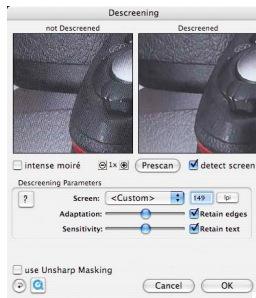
Descreening

not Descreened

Descreened

intense moiré

1x

Prescan

detect screen

Descreening Parameters

?

Screen: <Custom>

149

lpi

Adaptation:

Retain edges

Sensitivity:

Retain text

use Unsharp Masking

Cancel

OK